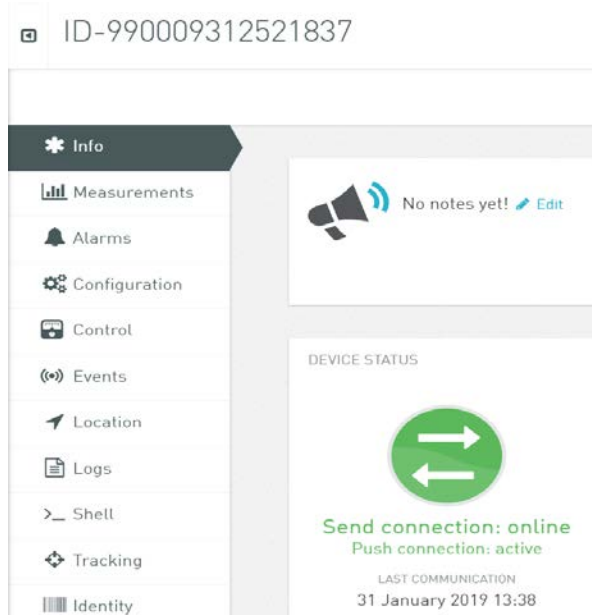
ID-990009312521837

Info
Measurements
Alarms
Configuration
Control
Events
Location
Logs
>_ Shell
Tracking
Identity

No notes yet! Edit

DEVICE STATUS

Send connection: online
Push connection: active

LAST COMMUNICATION
31 January 2019 13:38